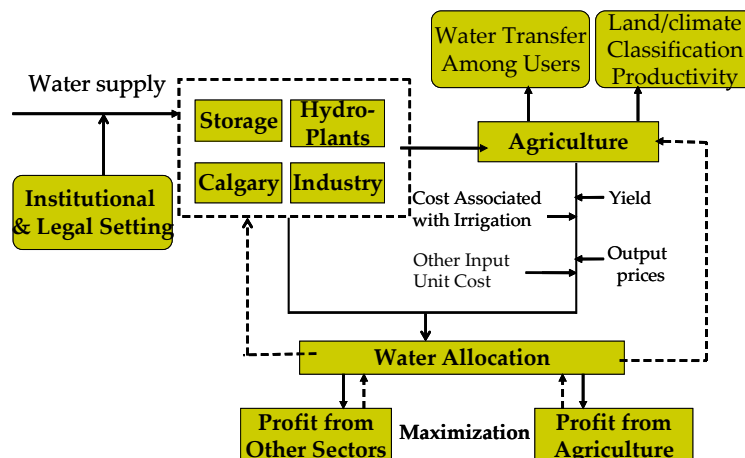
Water Transfer Among Users

Land/climate Classification Productivity

Water supply

Storage

Hydro-Plants

Calgary

Industry

Agriculture

Institutional & Legal Setting

Cost Associated with Irrigation

Yield

Other Input Unit Cost

Output prices

Water Allocation

Profit from Other Sectors

Maximization

Profit from Agriculture